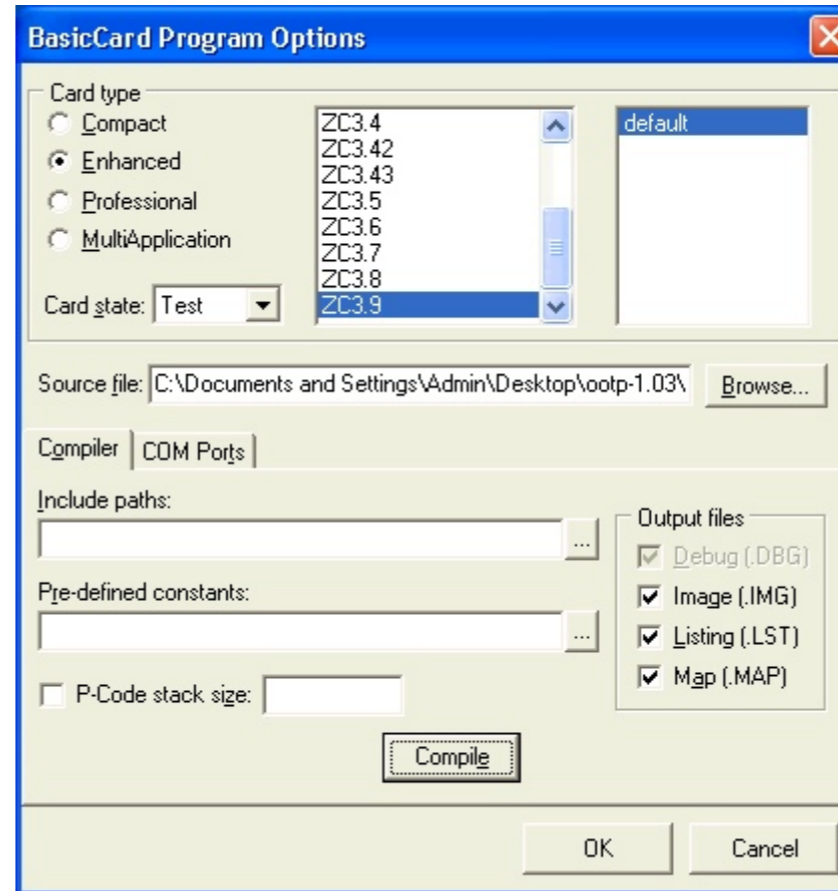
BasicCard Program Options

Card type
Compact
Enhanced
Professional
MultiApplication

ZC3.4
ZC3.42
ZC3.43
ZC3.5
ZC3.6
ZC3.7
ZC3.8
ZC3.9

default

Card state: Test

Source file: C:\Documents and Settings\Admin\Desktop\ootp-1.03\

Browse...

Compiler | COM Ports

Include paths:

...

Pre-defined constants:

...

P-Code stack size:

Output files
Debug (.DBG)
Image (.IMG)
Listing (.LST)
Map (.MAP)

Compile

OK

Cancel